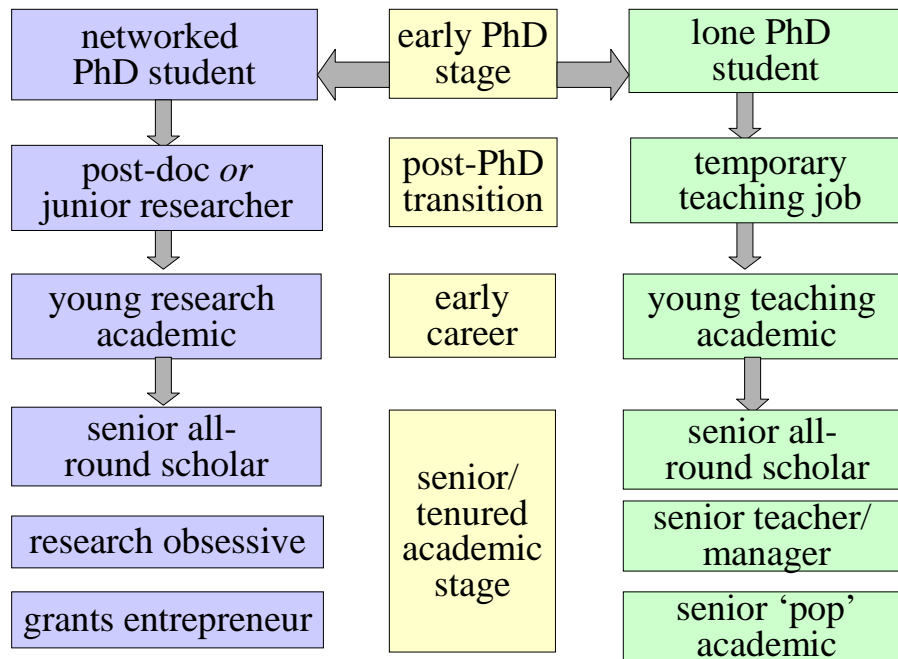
networked PhD student

early PhD stage

lone PhD student

post-doc *or* junior researcher

post-PhD transition

temporary teaching job

young research academic

early career

young teaching academic

senior all-round scholar

research obsessive

grants entrepreneur

senior/ tenured academic stage

senior all-round scholar

senior teacher/ manager

senior 'pop' academic